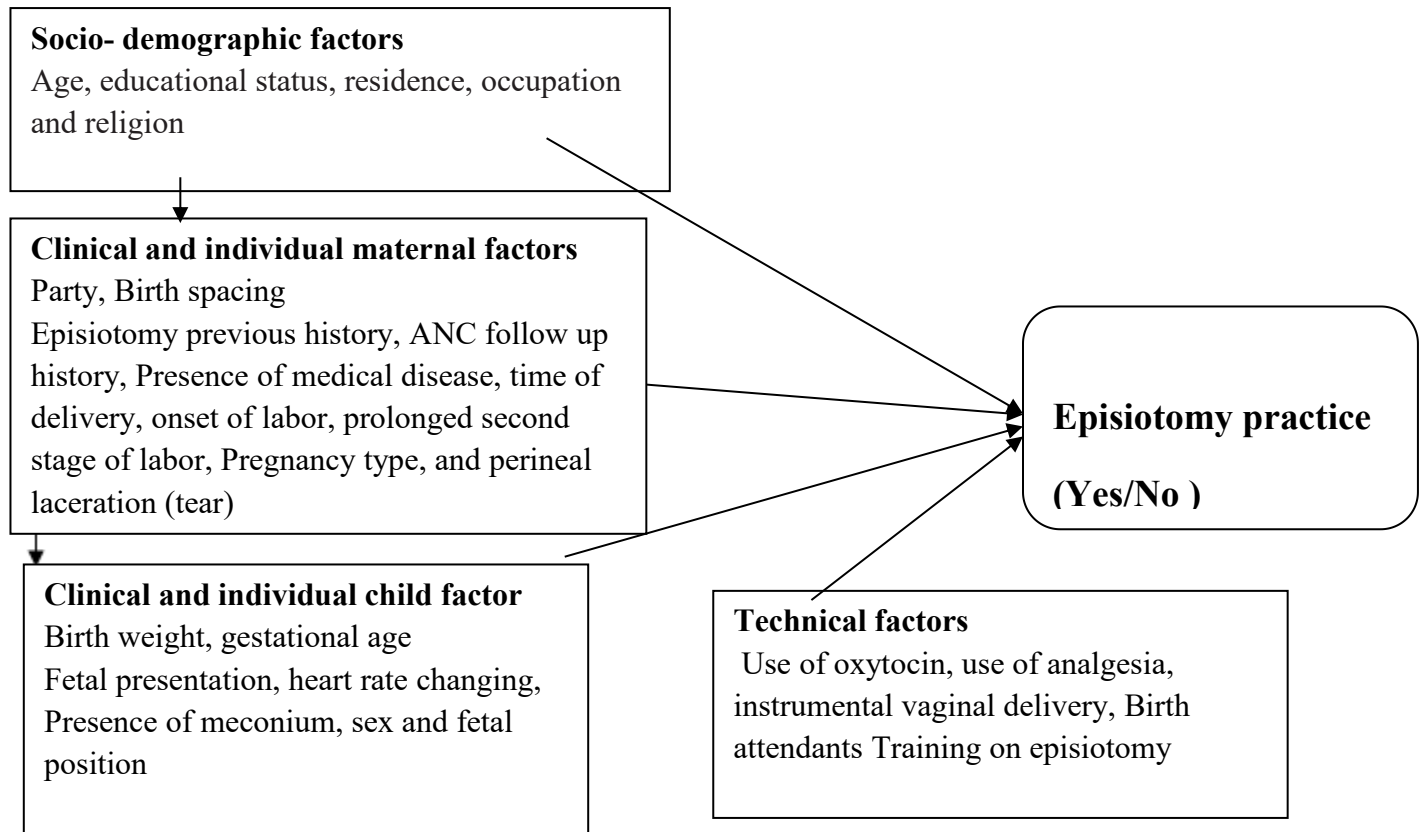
**Socio- demographic factors**
Age, educational status, residence, occupation and religion

**Clinical and individual maternal factors**
Party, Birth spacing
Episiotomy previous history, ANC follow up history, Presence of medical disease, time of delivery, onset of labor, prolonged second stage of labor, Pregnancy type, and perineal laceration (tear)

**Clinical and individual child factor**
Birth weight, gestational age
Fetal presentation, heart rate changing, Presence of meconium, sex and fetal position

**Episiotomy practice**
**(Yes/No )**

**Technical factors**
Use of oxytocin, use of analgesia, instrumental vaginal delivery, Birth attendants Training on episiotomy